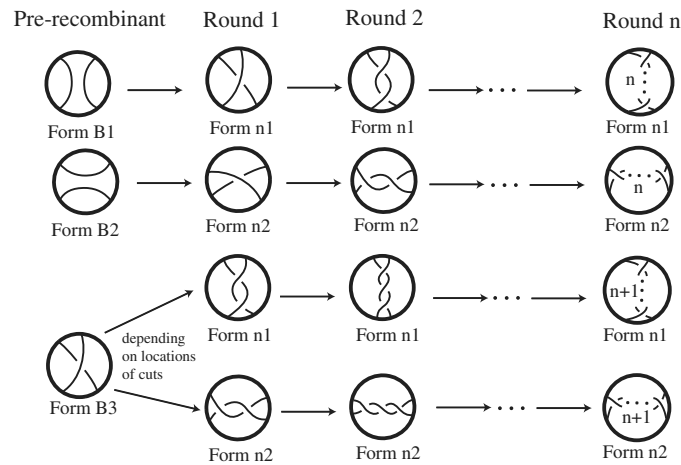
Pre-recombinant
Round 1
Round 2
Round n

Form B1
Form n1
Form n1
n
Form n1

Form B2
Form n2
Form n2
n
Form n2

depending on locations of cuts
Form B3
Form n1
Form n1
n+1
Form n1

Form n2
Form n2
n+1
Form n2